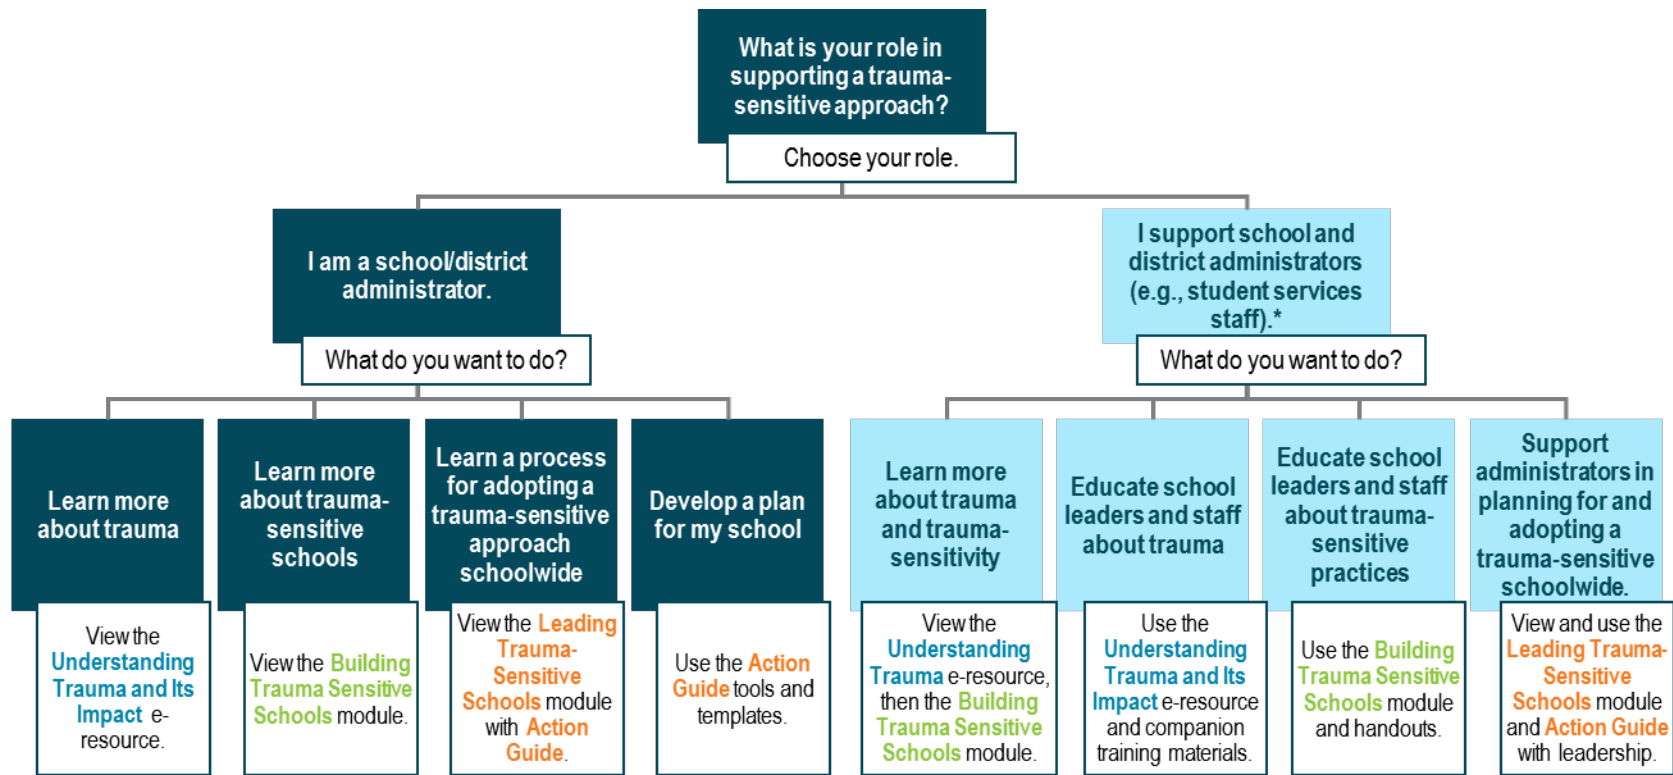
What is your role in supporting a trauma-sensitive approach?

Choose your role.

I am a school/district administrator.

What do you want to do?

Learn more about trauma

View the Understanding Trauma and Its Impact e-resource.

Learn more about trauma-sensitive schools

View the Building Trauma Sensitive Schools module.

Learn a process for adopting a trauma-sensitive approach schoolwide

View the Leading Trauma-Sensitive Schools module with Action Guide.

Develop a plan for my school

Use the Action Guide tools and templates.

I support school and district administrators (e.g., student services staff).*

What do you want to do?

Learn more about trauma and trauma-sensitivity

View the Understanding Trauma e-resource, then the Building Trauma Sensitive Schools module.

Educate school leaders and staff about trauma

Use the Understanding Trauma and Its Impact e-resource and companion training materials.

Educate school leaders and staff about trauma-sensitive practices

Use the Building Trauma Sensitive Schools module and handouts.

Support administrators in planning for and adopting a trauma-sensitive schoolwide.

View and use the Leading Trauma-Sensitive Schools module and Action Guide with leadership.